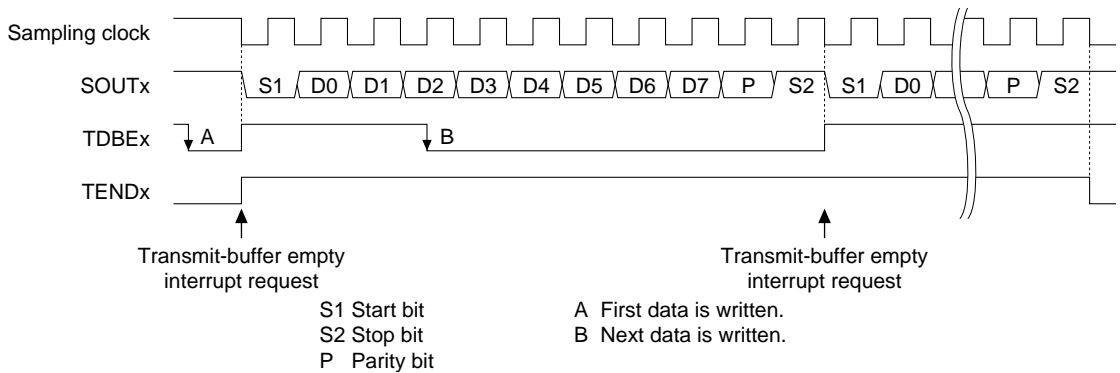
Sampling clock

SOUTx S1 D0 D1 D2 D3 D4 D5 D6 D7 P S2 S1 D0 P S2

TDBEx A B

TENDx

Transmit-buffer empty interrupt request

Transmit-buffer empty interrupt request

S1 Start bit
S2 Stop bit
P Parity bit

A First data is written.
B Next data is written.